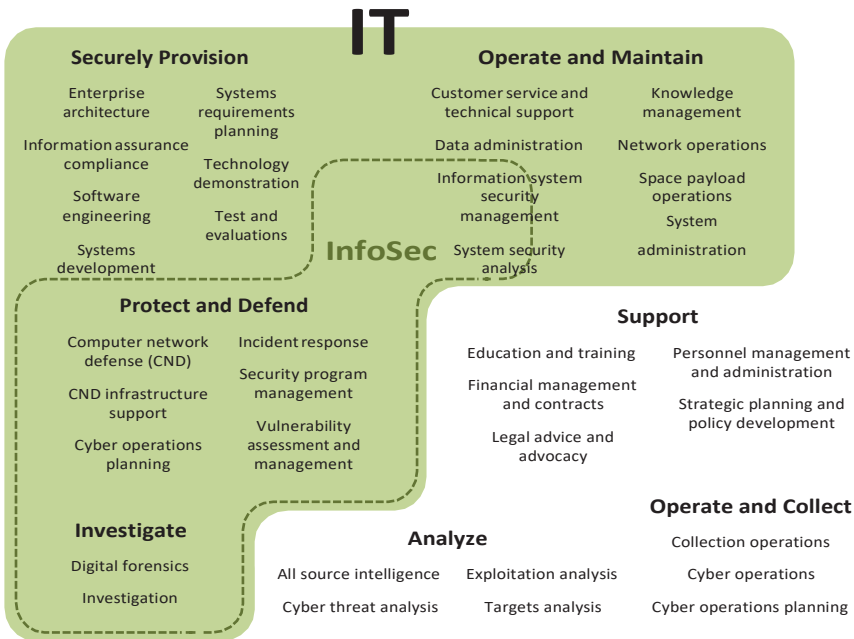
IT

Securely Provision

Enterprise architecture

Systems requirements planning

Information assurance compliance

Technology demonstration

Software engineering

Test and evaluations

Systems development

Operate and Maintain

Customer service and technical support

Knowledge management

Data administration

Network operations

Information system security management

Space payload operations

System administration

System security analysis

InfoSec

Protect and Defend

Computer network defense (CND)

Incident response

CND infrastructure support

Security program management

Cyber operations planning

Vulnerability assessment and management

Investigate

Digital forensics

Investigation

Support

Education and training

Personnel management and administration

Financial management and contracts

Strategic planning and policy development

Legal advice and advocacy

Operate and Collect

Collection operations

Cyber operations

Cyber operations planning

Analyze

All source intelligence

Exploitation analysis

Cyber threat analysis

Targets analysis